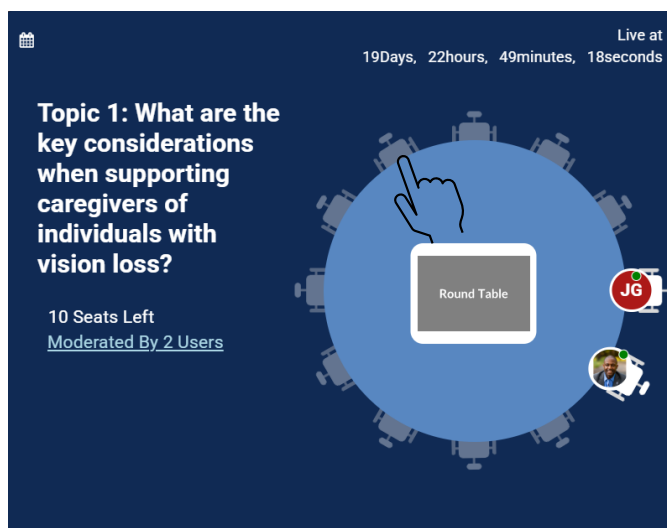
Live at
19Days, 22hours, 49minutes, 18seconds

Topic 1: What are the key considerations when supporting caregivers of individuals with vision loss?

10 Seats Left
Moderated By 2 Users

Round Table

JG